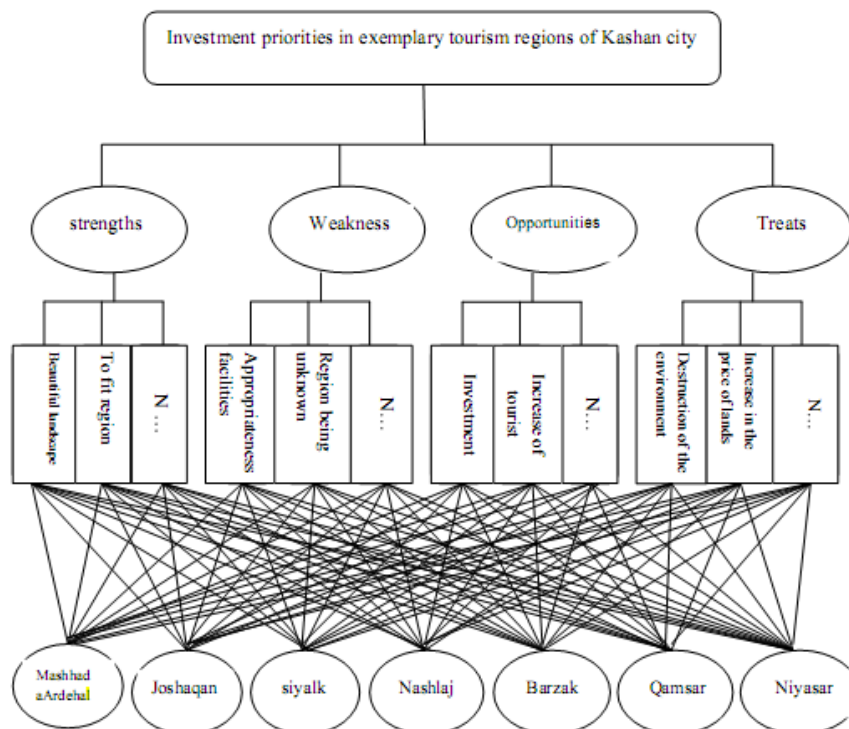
Investment priorities in exemplary tourism regions of Kashan city

strengths

Weakness

Opportunities

Treats

Beautiful laskape

To fit region

N ...

Appropriateness facilities

Region being unknown

N...

Investment

Increase of tourist

N...

Destruction of the environment

Increase in the price of lands

N...

Mashhad aArdehal

Joshaqan

siyalk

Nashlaj

Barzak

Qamsar

Niyasar